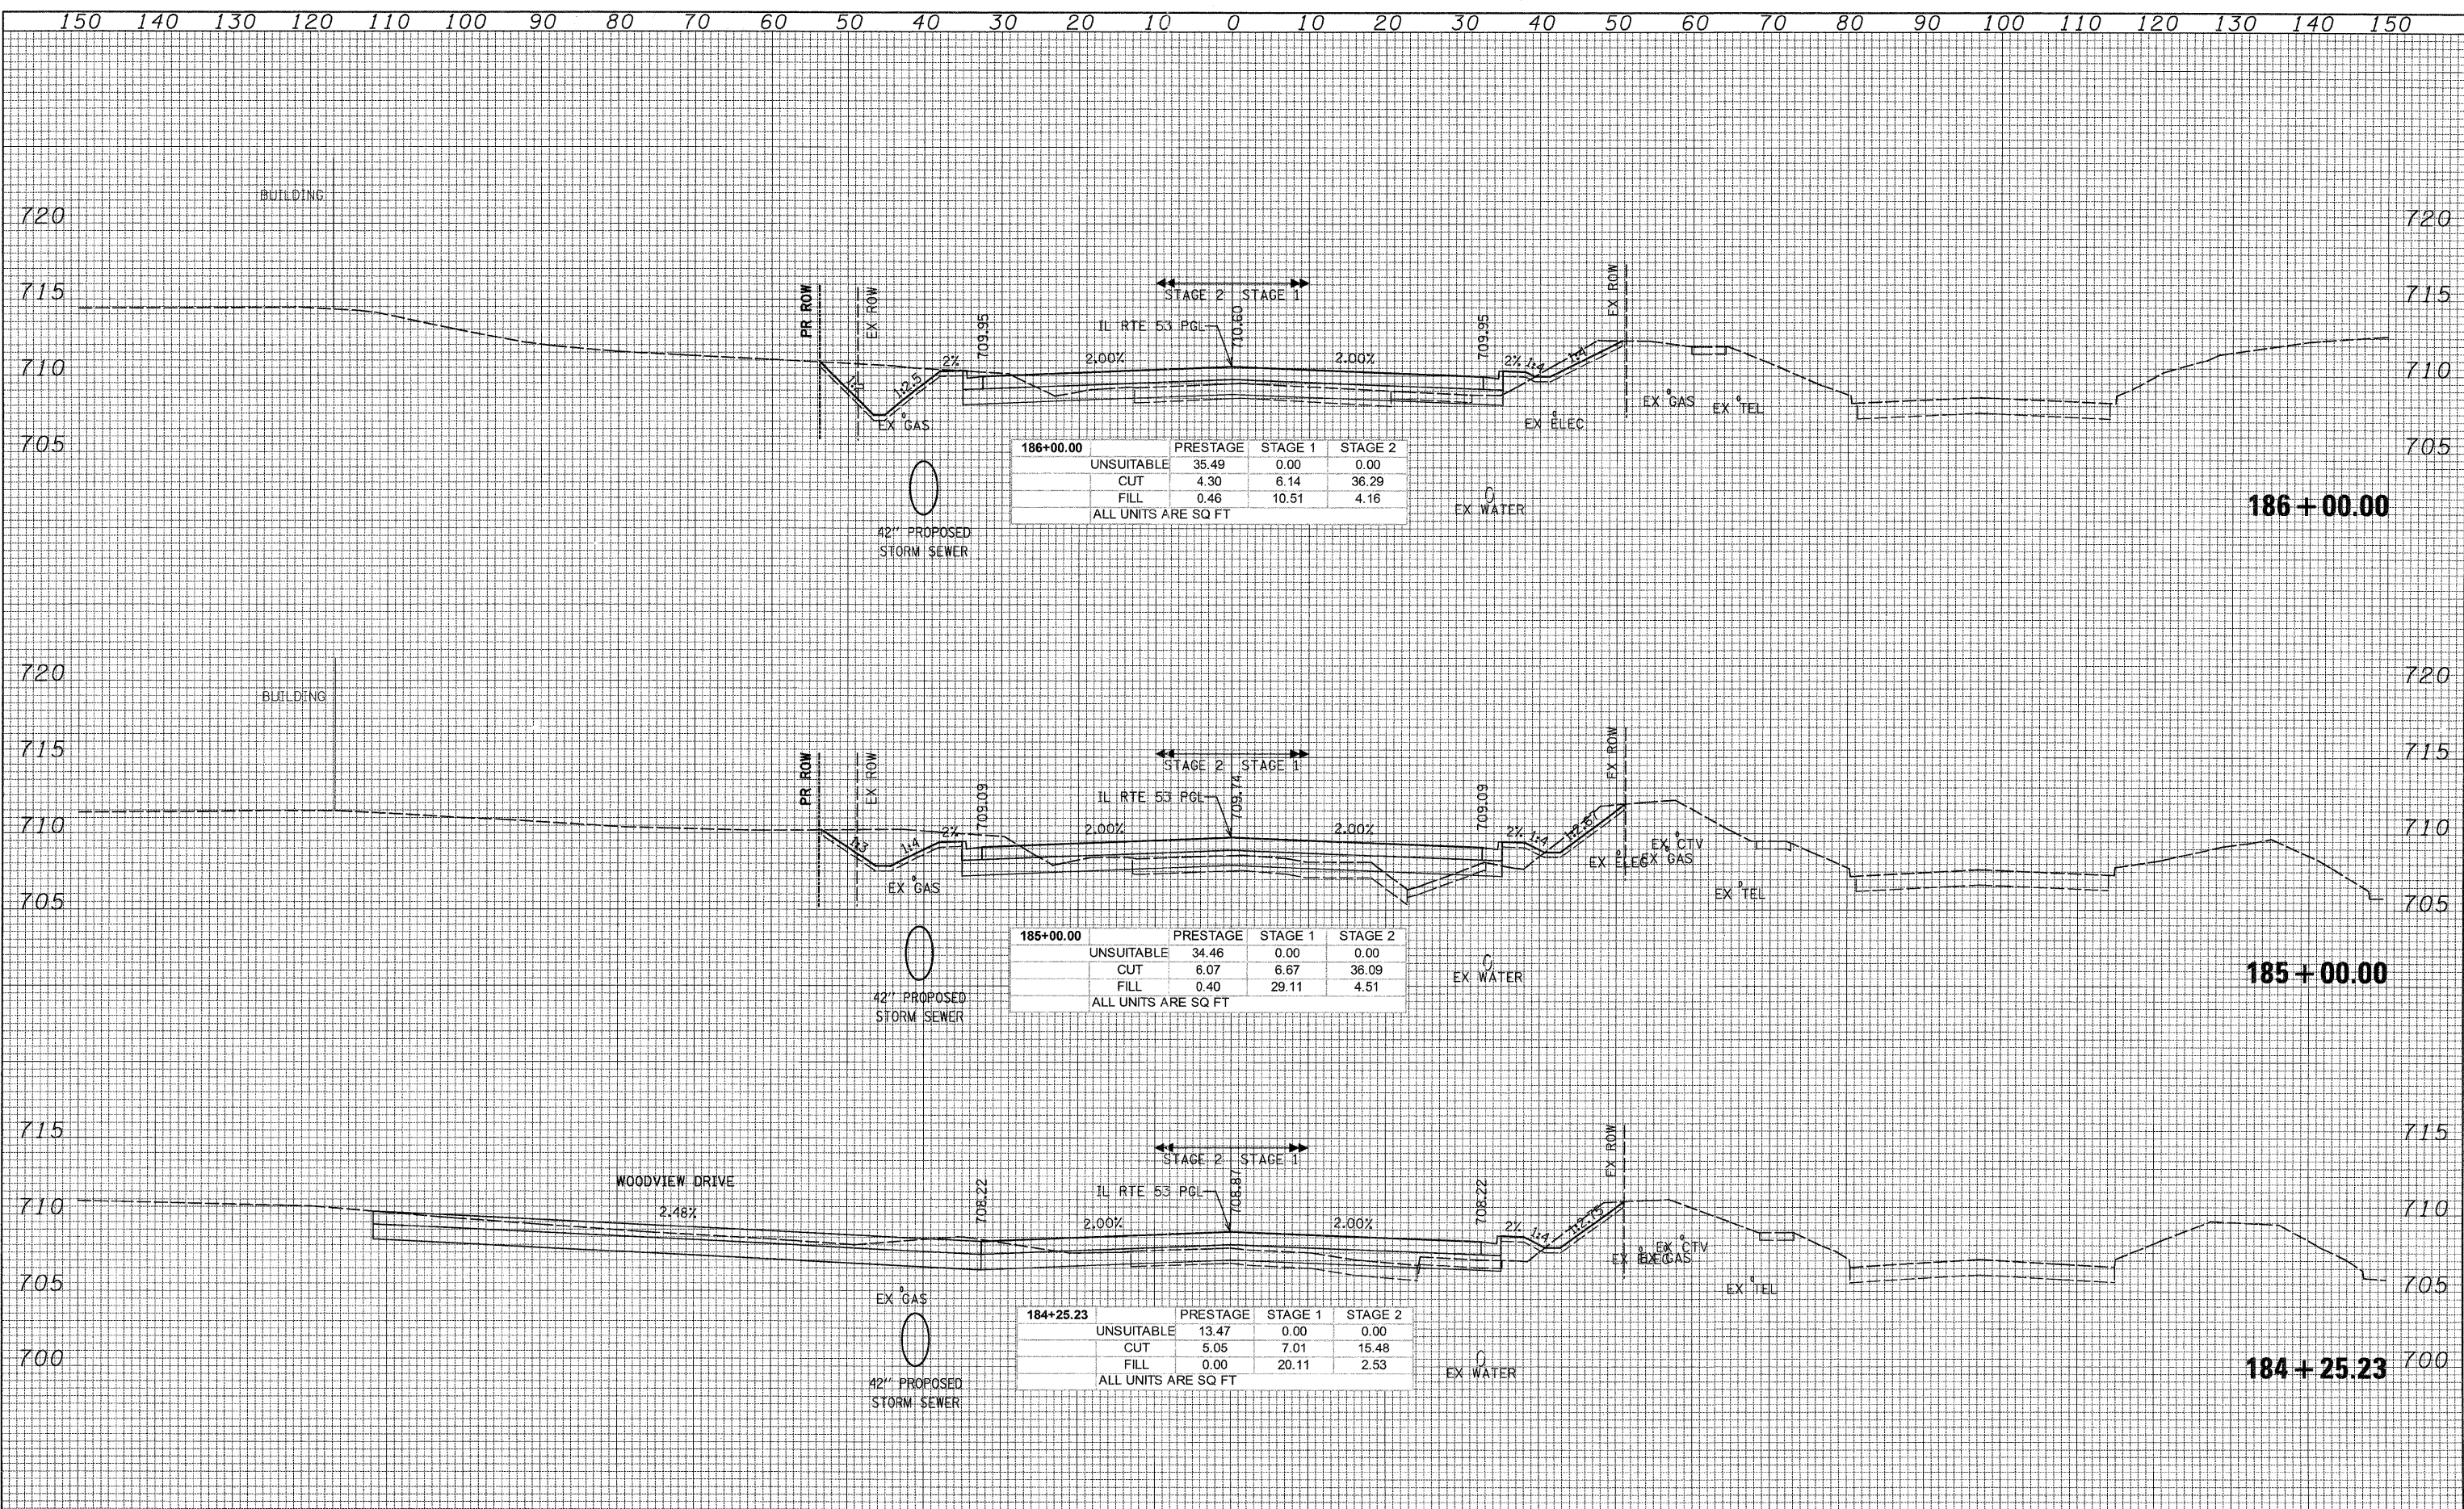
150 140 130 120 110 100 90 80 70 60 50 40 30 20 10 0 10 20 30 40 50 60 70 80 90 100 110 120 130 140 150

BUILDING

720 715 710 705

PR ROW
EX ROW
STAGE 2 STAGE 1
IL RTE 53 PGL
710.60
709.95
709.95
EX ROW
2.00%
2.00%
2%
2%
1:4
1:4
1:4
1:2.5
EX GAS
EX ELEC
EX GAS
EX TEL

| 186+00.00 | PRESTAGE | STAGE 1 | STAGE 2 |
|---|---|---|---|
| UNSUITABLE | 35.49 | 0.00 | 0.00 |
| CUT | 4.30 | 6.14 | 36.29 |
| FILL | 0.46 | 10.51 | 4.16 |
| ALL UNITS ARE SQ FT | | | |

42" PROPOSED STORM SEWER
EX WATER

720 715 710 705

186 + 00.00

720 715 710 705

BUILDING

PR ROW
EX ROW
STAGE 2 STAGE 1
IL RTE 53 PGL
709.74
709.09
709.09
EX ROW
2.00%
2.00%
2%
2%
1:3
1:4
1:4
1:2.67
EX GAS
EX ELEC
EX CTV
EX GAS
EX TEL

| 185+00.00 | PRESTAGE | STAGE 1 | STAGE 2 |
|---|---|---|---|
| UNSUITABLE | 34.46 | 0.00 | 0.00 |
| CUT | 6.07 | 6.67 | 36.09 |
| FILL | 0.40 | 29.11 | 4.51 |
| ALL UNITS ARE SQ FT | | | |

42" PROPOSED STORM SEWER
EX WATER

720 715 710 705

185 + 00.00

715 710 705 700

WOODVIEW DRIVE
2.48%
STAGE 2 STAGE 1
IL RTE 53 PGL
708.87
708.22
708.22
EX ROW
2.00%
2.00%
2%
1:4
1:2.75
EX GAS
EX ELEC
EX GAS
EX CTV
EX TEL

| 184+25.23 | PRESTAGE | STAGE 1 | STAGE 2 |
|---|---|---|---|
| UNSUITABLE | 13.47 | 0.00 | 0.00 |
| CUT | 5.05 | 7.01 | 15.48 |
| FILL | 0.00 | 20.11 | 2.53 |
| ALL UNITS ARE SQ FT | | | |

42" PROPOSED STORM SEWER
EX WATER

715 710 705 700

184 + 25.23